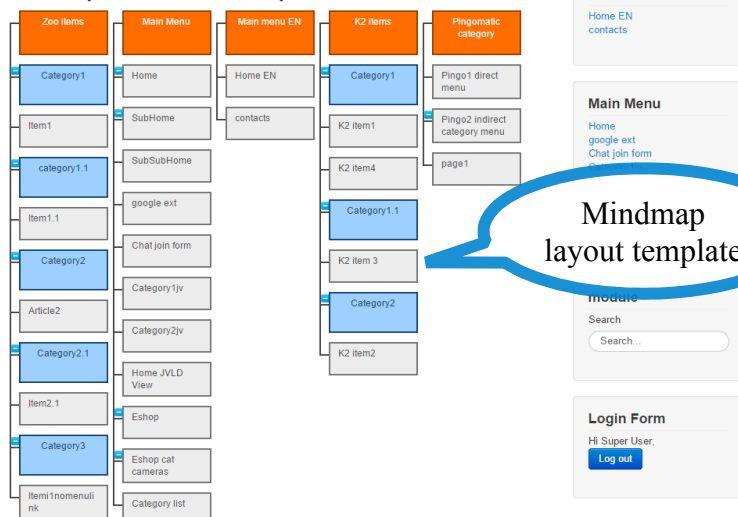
Zoo items

Category1

Item1

category1.1

Item1.1

Category2

Article2

Category2.1

Item2.1

Category3

Itemi1nomenulink

Main Menu

Home

SubHome

SubSubHome

google ext

Chat join form

Category1jv

Category2jv

Home JVLD View

Eshop

Eshop cat cameras

Category list

Main menu EN

Home EN

contacts

K2 items

Category1

K2 item1

K2 item4

Category1.1

K2 item 3

Category2

K2 item2

Pingomatic category

Pingo1 direct menu

Pingo2 indirect category menu

page1

Mindmap layout template

Home EN
contacts

Main Menu
Home
google ext
Chat join form

module
Search
Search...

Login Form
Hi Super User,
Log out